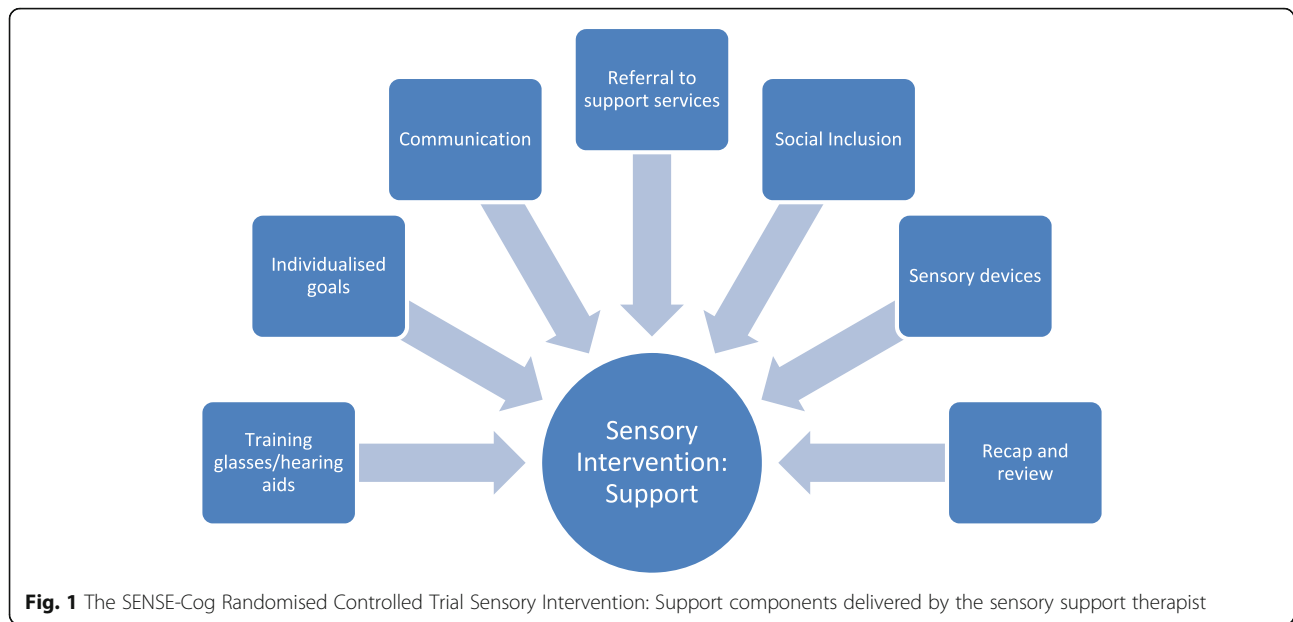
Referral to support services

Communication

Social Inclusion

Individualised goals

Sensory devices

Training glasses/hearing aids

Sensory Intervention: Support

Recap and review

**Fig. 1** The SENSE-Cog Randomised Controlled Trial Sensory Intervention: Support components delivered by the sensory support therapist